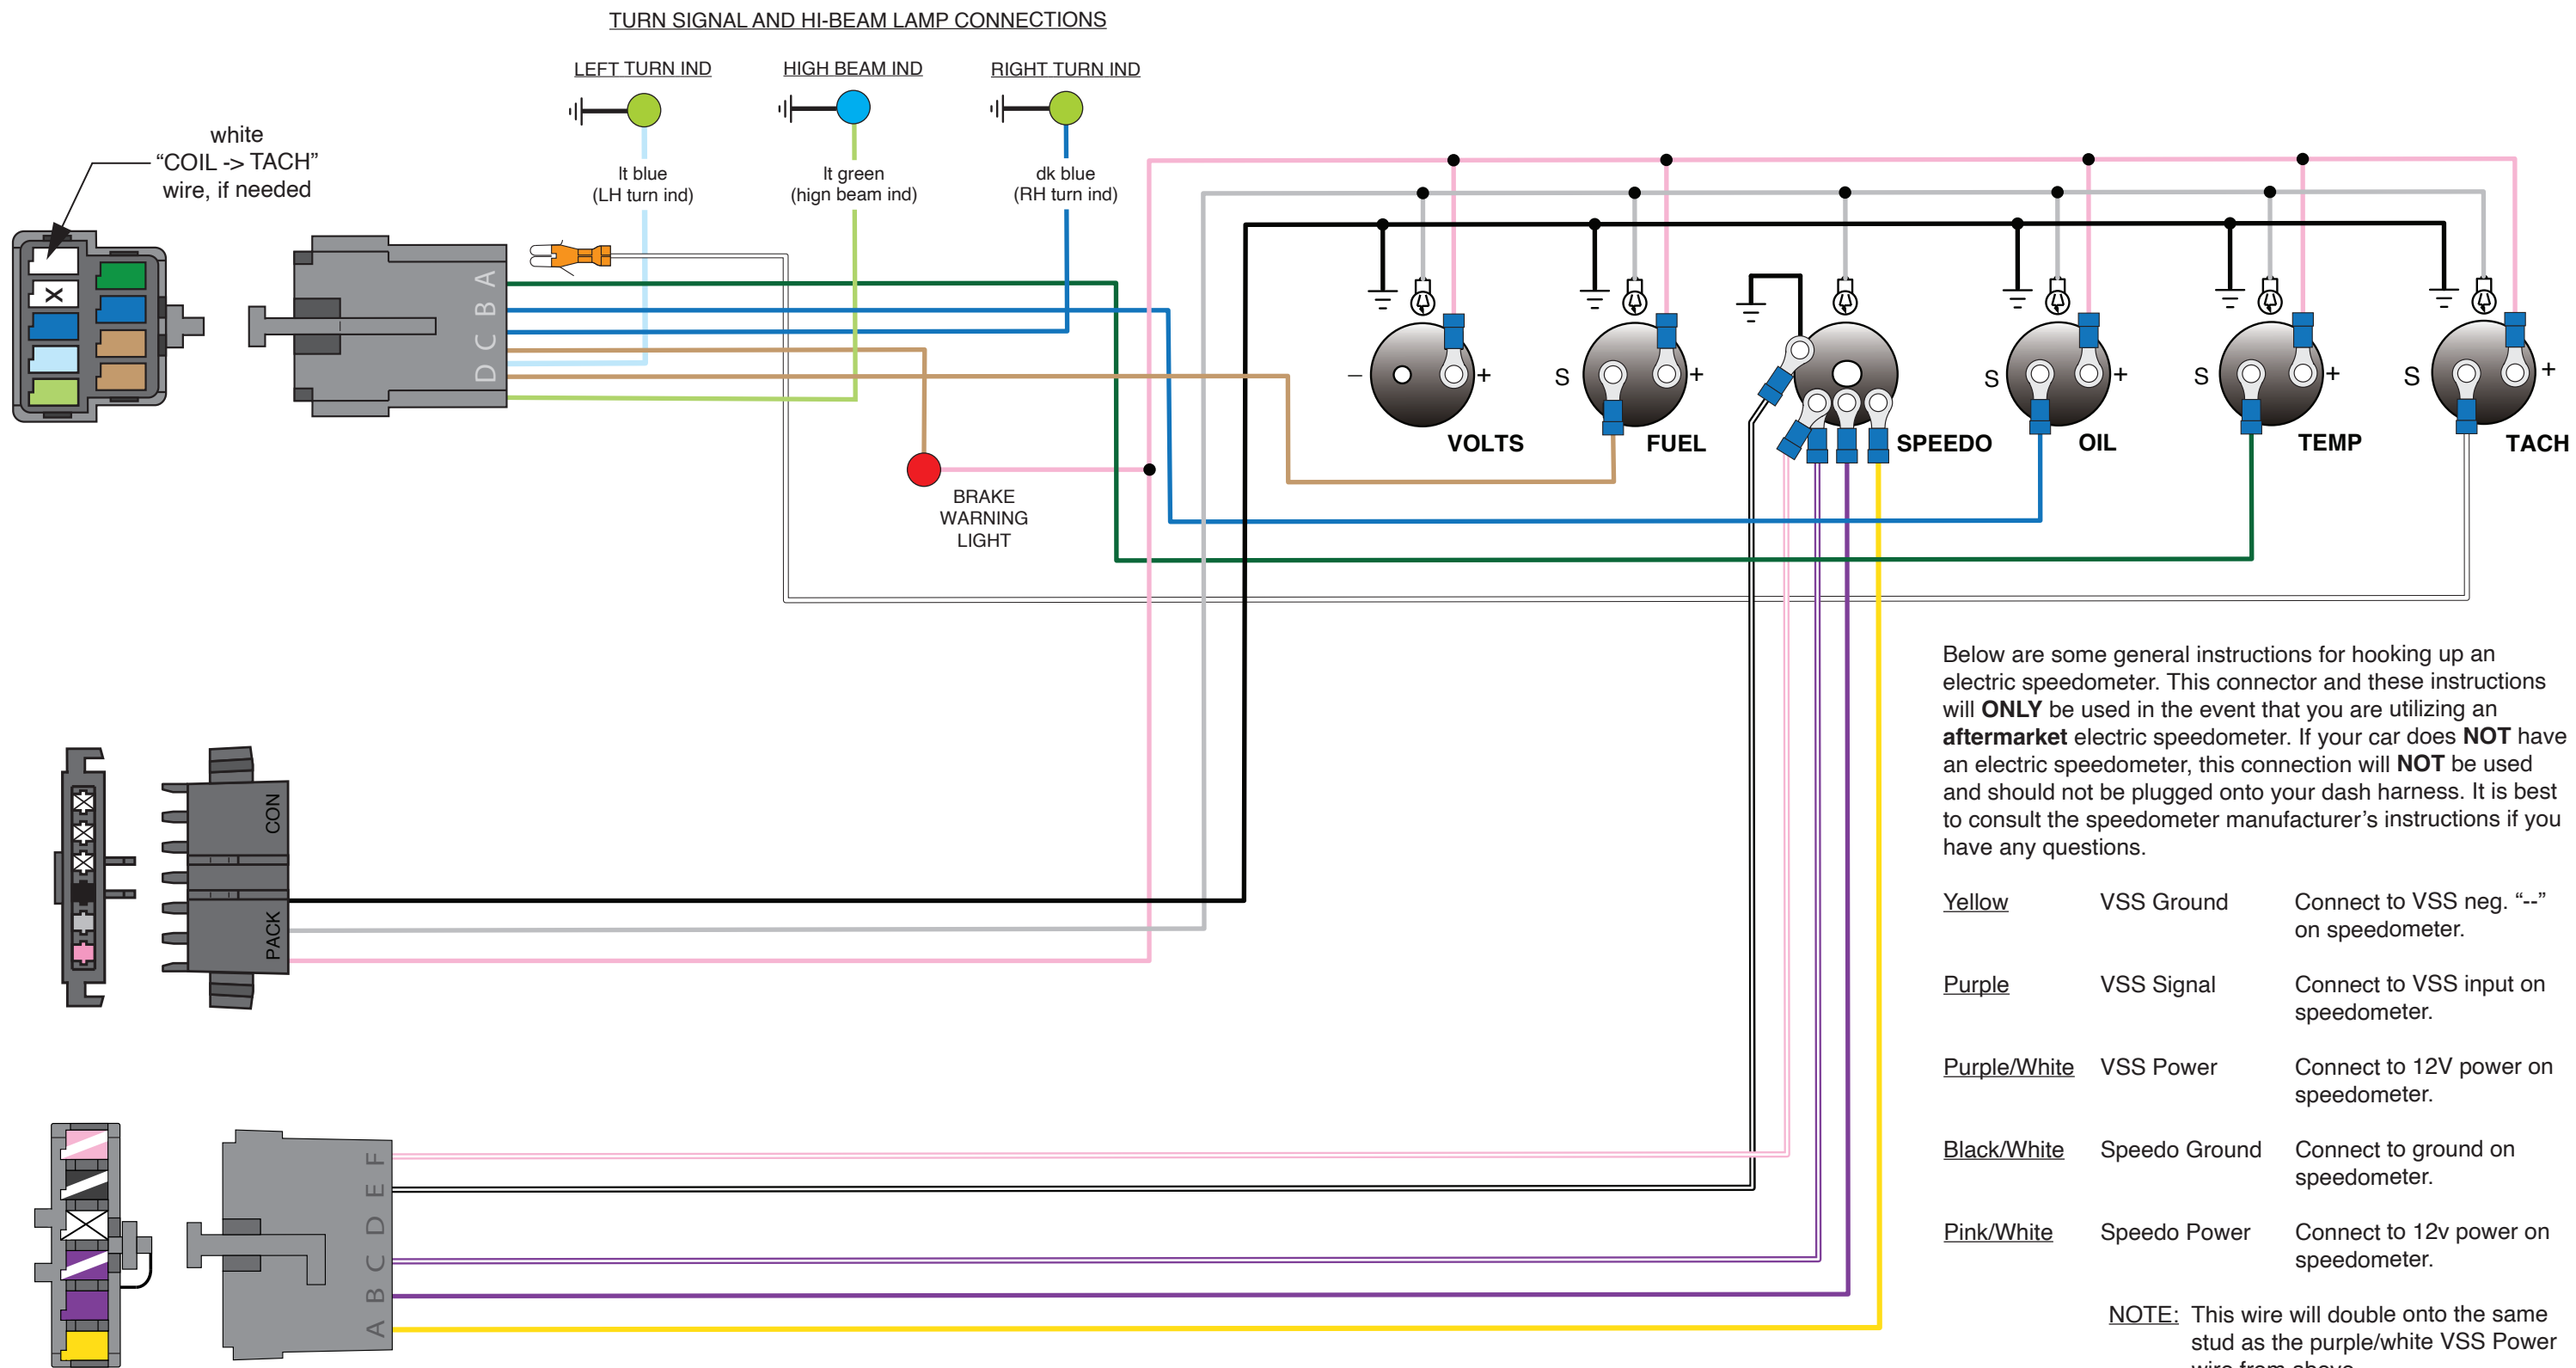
TURN SIGNAL AND HI-BEAM LAMP CONNECTIONS

LEFT TURN IND

HIGH BEAM IND

RIGHT TURN IND

white
"COIL -> TACH"
wire, if needed

lt blue
(LH turn ind)

lt green
(hign beam ind)

dk blue
(RH turn ind)

A B C D

–

+

VOLTS

S

+

FUEL

SPEEDO

S

+

OIL

S

+

TEMP

S

+

TACH

BRAKE
WARNING
LIGHT

CON

PACK

F E D C B A

Below are some general instructions for hooking up an electric speedometer. This connector and these instructions will **ONLY** be used in the event that you are utilizing an **aftermarket** electric speedometer. If your car does **NOT** have an electric speedometer, this connection will **NOT** be used and should not be plugged onto your dash harness. It is best to consult the speedometer manufacturer's instructions if you have any questions.

| Yellow | VSS Ground | Connect to VSS neg. "--" on speedometer. |
|---|---|---|
| Purple | VSS Signal | Connect to VSS input on speedometer. |
| Purple/White | VSS Power | Connect to 12V power on speedometer. |
| Black/White | Speedo Ground | Connect to ground on speedometer. |
| Pink/White | Speedo Power | Connect to 12v power on speedometer. |

NOTE: This wire will double onto the same stud as the purple/white VSS Power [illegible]